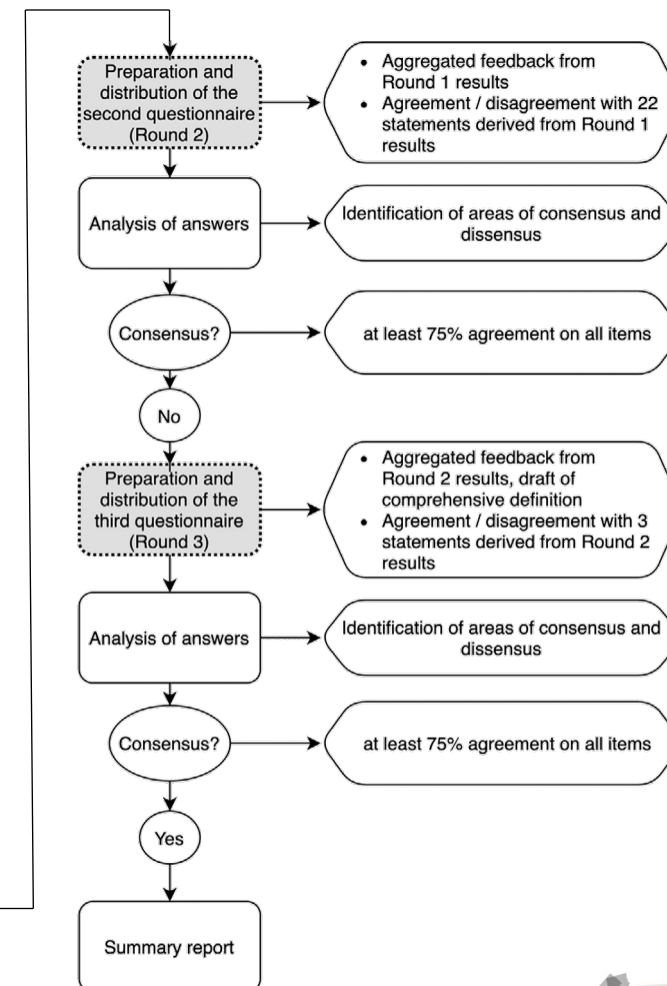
Preparation and distribution of the second questionnaire (Round 2)

- Aggregated feedback from Round 1 results
- Agreement / disagreement with 22 statements derived from Round 1 results

Analysis of answers

Identification of areas of consensus and dissensus

Consensus?

at least 75% agreement on all items

No

Preparation and distribution of the third questionnaire (Round 3)

- Aggregated feedback from Round 2 results, draft of comprehensive definition
- Agreement / disagreement with 3 statements derived from Round 2 results

Analysis of answers

Identification of areas of consensus and dissensus

Consensus?

at least 75% agreement on all items

Yes

Summary report